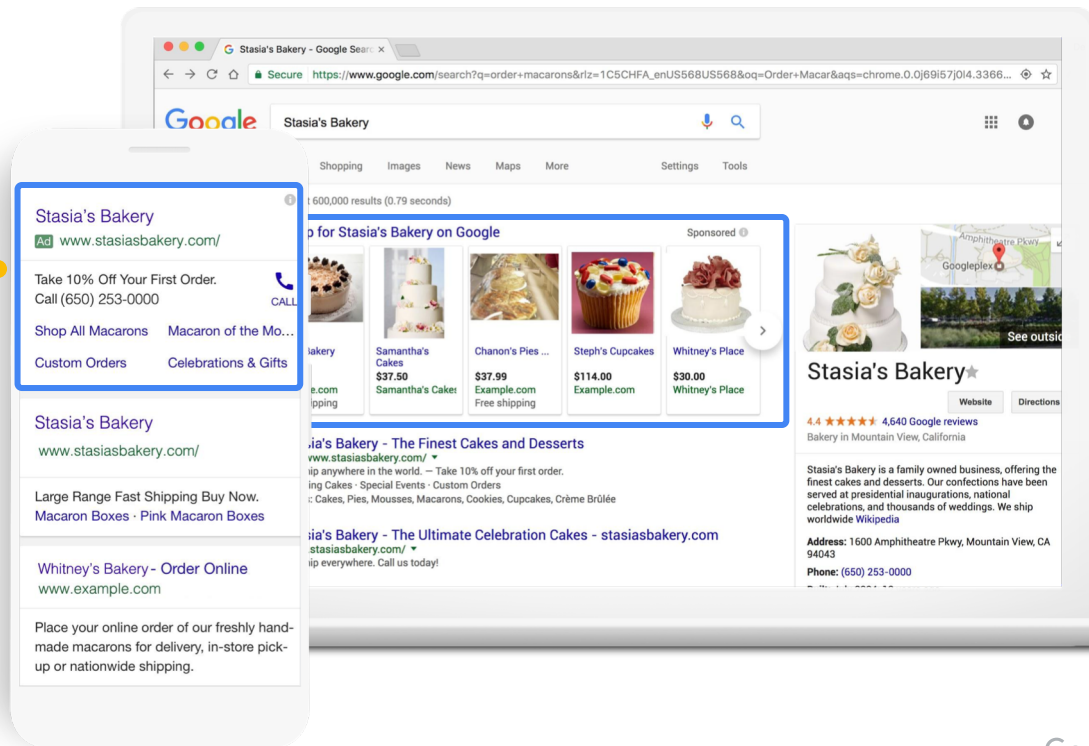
Stasia's Bakery - Google Searc ×

Secure https://www.google.com/search?q=order+macarons&rlz=1C5CHFA_enUS568US568&oq=Order+Macar&aqs=chrome.0.0j69i57j0l4.3366...

Google

Stasia's Bakery

Shopping Images News Maps More Settings Tools

t 600,000 results (0.79 seconds)

p for Stasia's Bakery on Google

Sponsored

akery
e.com
ipping

Samantha's Cakes
$37.50
Samantha's Cakes

Chanon's Pies ...
$37.99
Example.com
Free shipping

Steph's Cupcakes
$114.00
Example.com

Whitney's Place
$30.00
Whitney's Place

ia's Bakery - The Finest Cakes and Desserts
www.stasiasbakery.com/
ip anywhere in the world. — Take 10% off your first order.
ing Cakes · Special Events · Custom Orders
: Cakes, Pies, Mousses, Macarons, Cookies, Cupcakes, Crème Brûlée

ia's Bakery - The Ultimate Celebration Cakes - stasiasbakery.com
stasiasbakery.com/
ip everywhere. Call us today!

Amphitheatre Pkwy
Googleplex
See outsi

Stasia's Bakery

Website Directions

4.4 ★★★★★ 4,640 Google reviews
Bakery in Mountain View, California

Stasia's Bakery is a family owned business, offering the finest cakes and desserts. Our confections have been served at presidential inaugurations, national celebrations, and thousands of weddings. We ship worldwide Wikipedia

Address: 1600 Amphitheatre Pkwy, Mountain View, CA 94043

Phone: (650) 253-0000

Stasia's Bakery
Ad www.stasiasbakery.com/

Take 10% Off Your First Order.
Call (650) 253-0000
CALL

Shop All Macarons
Macaron of the Mo...
Custom Orders
Celebrations & Gifts

Stasia's Bakery
www.stasiasbakery.com/

Large Range Fast Shipping Buy Now.
Macaron Boxes · Pink Macaron Boxes

Whitney's Bakery - Order Online
www.example.com

Place your online order of our freshly handmade macarons for delivery, in-store pickup or nationwide shipping.